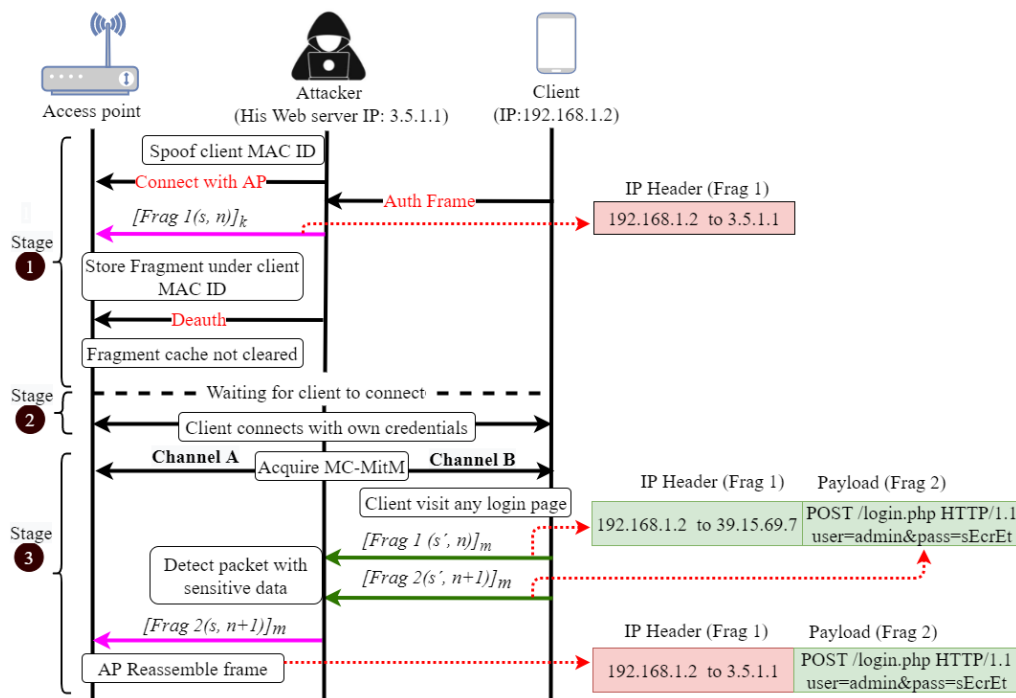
Access point

Attacker
(His Web server IP: 3.5.1.1)

Client
(IP:192.168.1.2)

Stage
1

Spoof client MAC ID

Connect with AP

Auth Frame

IP Header (Frag 1)

192.168.1.2 to 3.5.1.1

$[Frag\ 1(s,\ n)]_k$

Store Fragment under client MAC ID

Deauth

Fragment cache not cleared

Stage
2

Waiting for client to connect

Client connects with own credentials

Stage
3

Channel A

Acquire MC-MitM

Channel B

Client visit any login page

IP Header (Frag 1)

Payload (Frag 2)

| 192.168.1.2 to 39.15.69.7 | POST /login.php HTTP/1.1 user=admin&pass=sEcrEt |
|---|---|

$[Frag\ 1\ (s',\ n)]_m$

Detect packet with sensitive data

$[Frag\ 2(s',\ n+1)]_m$

$[Frag\ 2(s,\ n+1)]_m$

IP Header (Frag 1)

Payload (Frag 2)

AP Reassemble frame

| 192.168.1.2 to 3.5.1.1 | POST /login.php HTTP/1.1 user=admin&pass=sEcrEt |
|---|---|